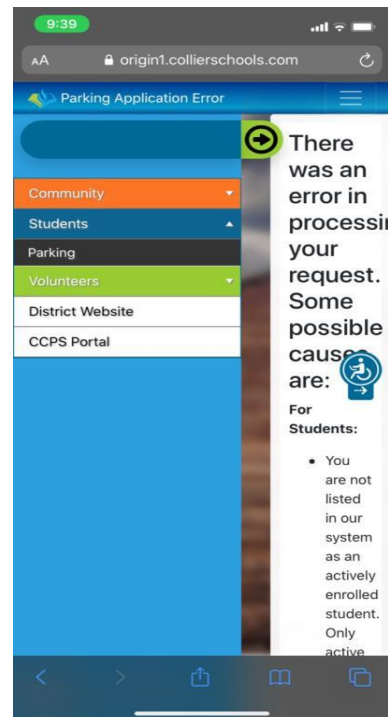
9:39

AA origin1.collierschools.com

Parking Application Error

Community

Students

Parking

Volunteers

District Website

CCPS Portal

There was an error in processi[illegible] your request. Some possible caus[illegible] are:

For Students:

- You are not listed in our system as an actively enrolled student. Only active